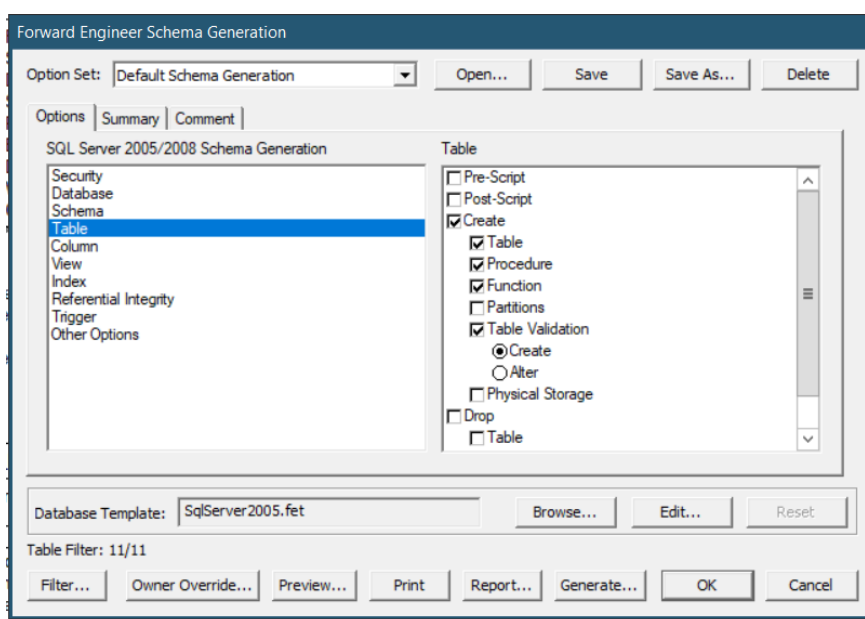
Forward Engineer Schema Generation

Option Set: Default Schema Generation

Open...
Save
Save As...
Delete

Options
Summary
Comment

SQL Server 2005/2008 Schema Generation

Security
Database
Schema
Table
Column
View
Index
Referential Integrity
Trigger
Other Options

Table

Pre-Script
Post-Script
Create
Table
Procedure
Function
Partitions
Table Validation
Create
Alter
Physical Storage
Drop
Table

Database Template: SqlServer2005.fet

Browse...
Edit...
Reset

Table Filter: 11/11

Filter...
Owner Override...
Preview...
Print
Report...
Generate...
OK
Cancel